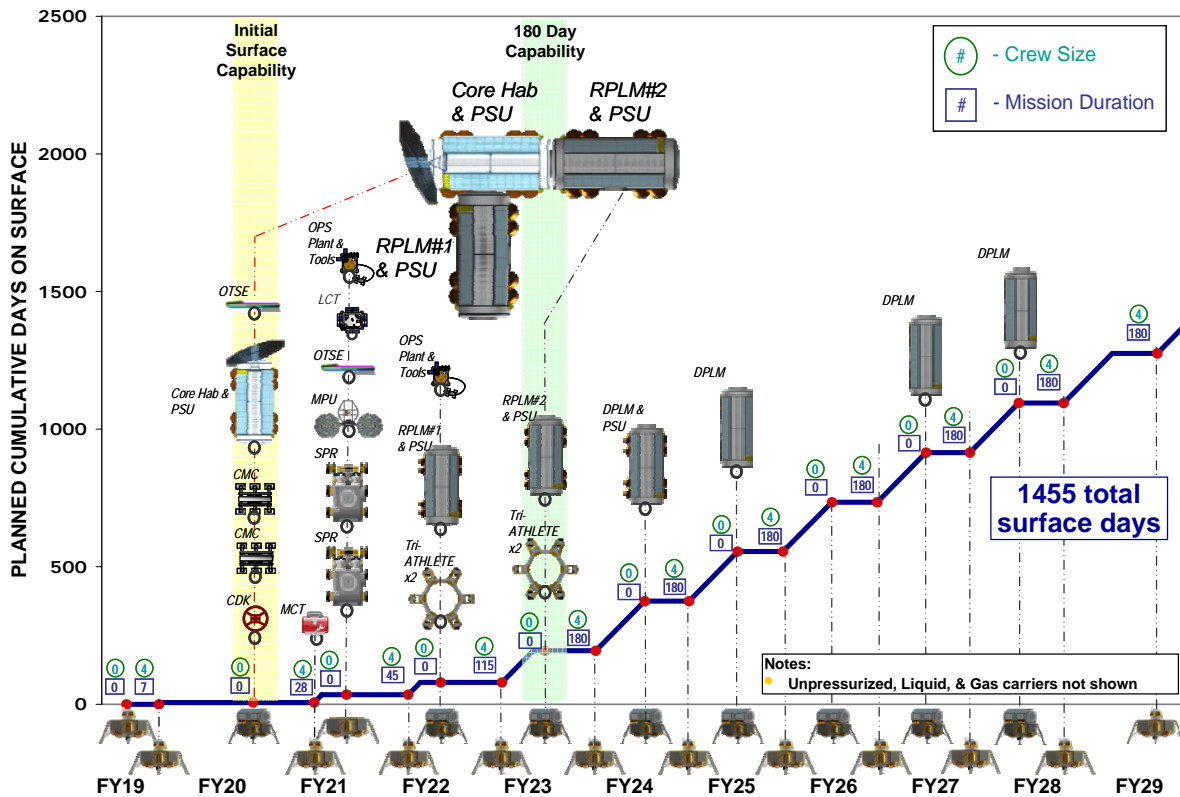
2500
2000
1500
1000
500
0

PLANNED CUMULATIVE DAYS ON SURFACE

Initial Surface Capability

180 Day Capability

# - Crew Size
# - Mission Duration

Core Hab & PSU
RPLM#2 & PSU
RPLM#1 & PSU

OTSE
Core Hab & PSU
CMC
CMC
CDK

OPS Plant & Tools
LCT
OTSE
MPU
SPR
SPR
MCT

OPS Plant & Tools
RPLM#1 & PSU
Tri-ATHLETE x2

RPLM#2 & PSU
Tri-ATHLETE x2

DPLM & PSU
DPLM
DPLM
DPLM

0
0
4
7
0
0
4
28
0
4
45
0
0
4
115
0
0
4
180
0
0
4
180
0
0
4
180
0
0
4
180
0
0
4
180
0
0
4
180
4
180

1455 total surface days

Notes:
Unpressurized, Liquid, & Gas carriers not shown

FY19
FY20
FY21
FY22
FY23
FY24
FY25
FY26
FY27
FY28
FY29